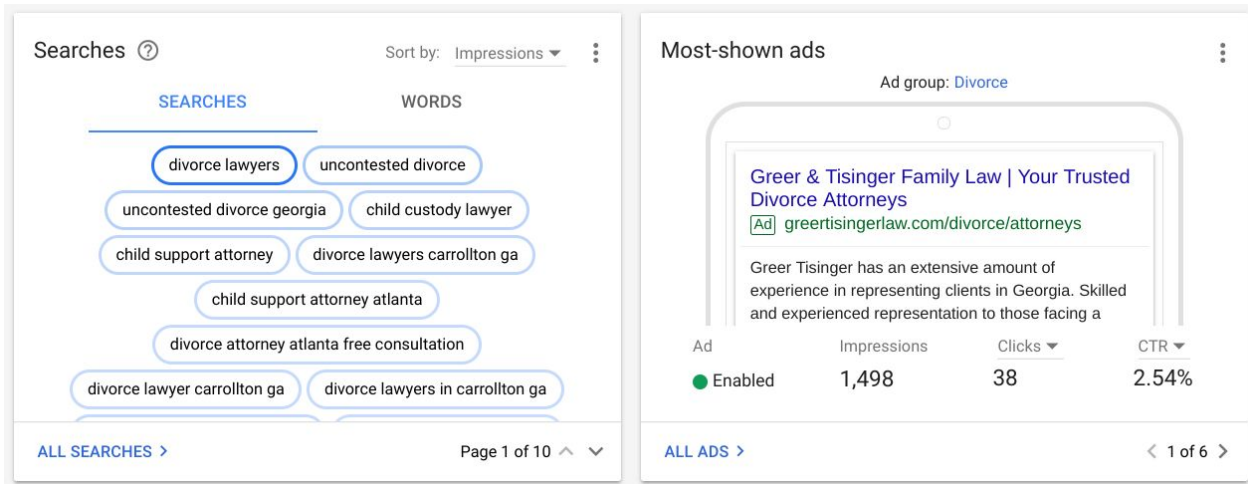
Searches ⓘ

Sort by: Impressions

SEARCHES

WORDS

divorce lawyers

uncontested divorce

uncontested divorce georgia

child custody lawyer

child support attorney

divorce lawyers carrollton ga

child support attorney atlanta

divorce attorney atlanta free consultation

divorce lawyer carrollton ga

divorce lawyers in carrollton ga

ALL SEARCHES >

Page 1 of 10

Most-shown ads

Ad group: Divorce

Greer & Tisinger Family Law | Your Trusted Divorce Attorneys

Ad greertisingerlaw.com/divorce/attorneys

Greer Tisinger has an extensive amount of experience in representing clients in Georgia. Skilled and experienced representation to those facing a

| Ad | Impressions | Clicks | CTR |
|---|---|---|---|
| Enabled | 1,498 | 38 | 2.54% |

ALL ADS >

1 of 6